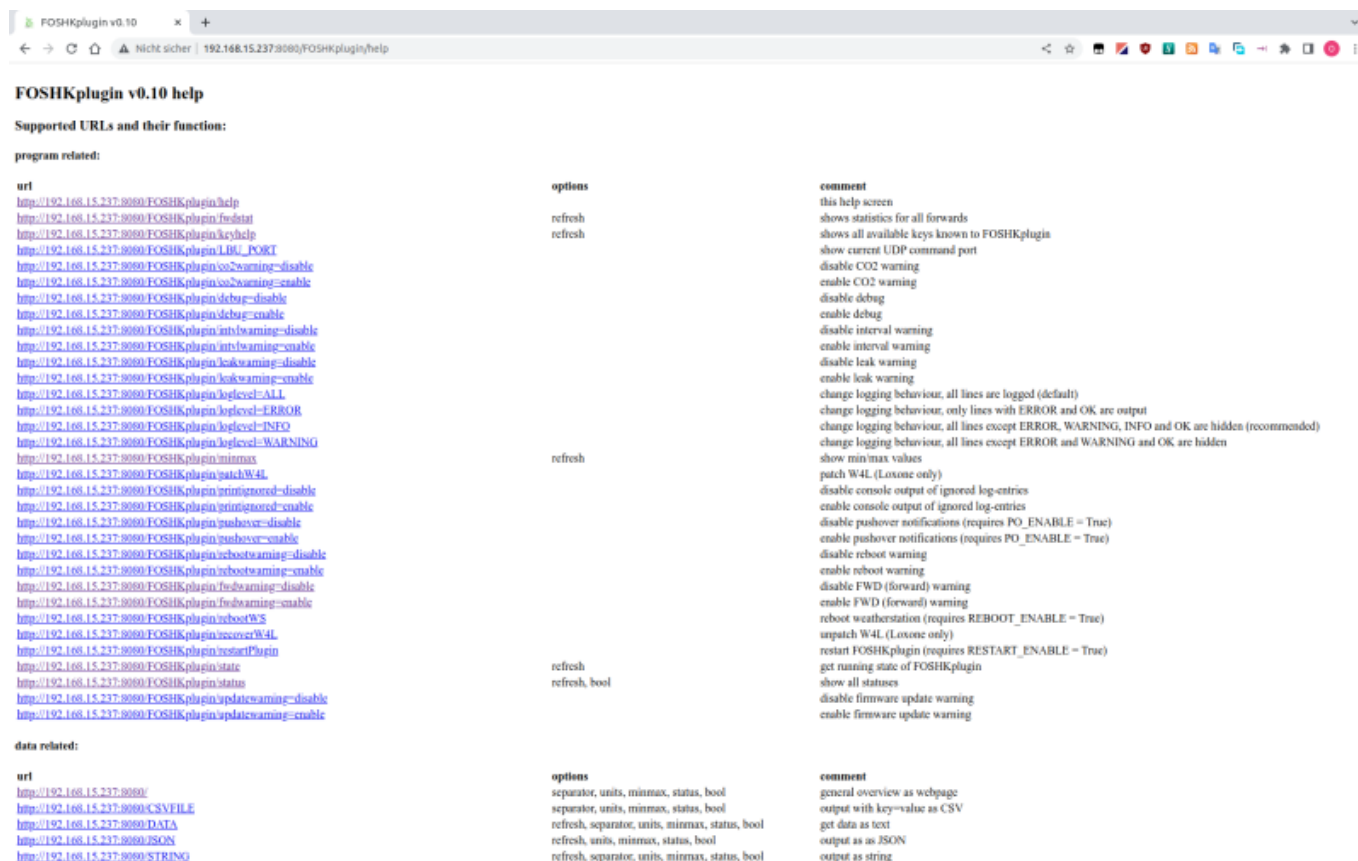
FOSHKplugin v0.10 ×

Nicht sicher | 192.168.15.237:8080/FOSHKplugin/help

FOSHKplugin v0.10 help

Supported URLs and their function:

program related:

| url | options | comment |
|---|---|---|
| http://192.168.15.237:8080/FOSHKplugin/help | | this help screen |
| http://192.168.15.237:8080/FOSHKplugin/fwdstat | refresh | shows statistics for all forwards |
| http://192.168.15.237:8080/FOSHKplugin/keyhelp | refresh | shows all available keys known to FOSHKplugin |
| http://192.168.15.237:8080/FOSHKplugin/LBU_PORT | | show current UDP command port |
| http://192.168.15.237:8080/FOSHKplugin/co2warning=disable | | disable CO2 warning |
| http://192.168.15.237:8080/FOSHKplugin/co2warning=enable | | enable CO2 warning |
| http://192.168.15.237:8080/FOSHKplugin/debug=disable | | disable debug |
| http://192.168.15.237:8080/FOSHKplugin/debug=enable | | enable debug |
| http://192.168.15.237:8080/FOSHKplugin/intvlwarning=disable | | disable interval warning |
| http://192.168.15.237:8080/FOSHKplugin/intvlwarning=enable | | enable interval warning |
| http://192.168.15.237:8080/FOSHKplugin/leakwarning=disable | | disable leak warning |
| http://192.168.15.237:8080/FOSHKplugin/leakwarning=enable | | enable leak warning |
| http://192.168.15.237:8080/FOSHKplugin/loglevel=ALL | | change logging behaviour, all lines are logged (default) |
| http://192.168.15.237:8080/FOSHKplugin/loglevel=ERROR | | change logging behaviour, only lines with ERROR and OK are output |
| http://192.168.15.237:8080/FOSHKplugin/loglevel=INFO | | change logging behaviour, all lines except ERROR, WARNING, INFO and OK are hidden (recommended) |
| http://192.168.15.237:8080/FOSHKplugin/loglevel=WARNING | | change logging behaviour, all lines except ERROR and WARNING and OK are hidden |
| http://192.168.15.237:8080/FOSHKplugin/minmax | refresh | show min/max values |
| http://192.168.15.237:8080/FOSHKplugin/patchW4L | | patch W4L (Loxone only) |
| http://192.168.15.237:8080/FOSHKplugin/printignored=disable | | disable console output of ignored log-entries |
| http://192.168.15.237:8080/FOSHKplugin/printignored=enable | | enable console output of ignored log-entries |
| http://192.168.15.237:8080/FOSHKplugin/pushover=disable | | disable pushover notifications (requires PO_ENABLE = True) |
| http://192.168.15.237:8080/FOSHKplugin/pushover=enable | | enable pushover notifications (requires PO_ENABLE = True) |
| http://192.168.15.237:8080/FOSHKplugin/rebootwarning=disable | | disable reboot warning |
| http://192.168.15.237:8080/FOSHKplugin/rebootwarning=enable | | enable reboot warning |
| http://192.168.15.237:8080/FOSHKplugin/fwdwarning=disable | | disable FWD (forward) warning |
| http://192.168.15.237:8080/FOSHKplugin/fwdwarning=enable | | enable FWD (forward) warning |
| http://192.168.15.237:8080/FOSHKplugin/rebootWS | | reboot weatherstation (requires REBOOT_ENABLE = True) |
| http://192.168.15.237:8080/FOSHKplugin/recoverW4L | | unpatch W4L (Loxone only) |
| http://192.168.15.237:8080/FOSHKplugin/restartPlugin | | restart FOSHKplugin (requires RESTART_ENABLE = True) |
| http://192.168.15.237:8080/FOSHKplugin/state | refresh | get running state of FOSHKplugin |
| http://192.168.15.237:8080/FOSHKplugin/status | refresh, bool | show all statuses |
| http://192.168.15.237:8080/FOSHKplugin/updatewarning=disable | | disable firmware update warning |
| http://192.168.15.237:8080/FOSHKplugin/updatewarning=enable | | enable firmware update warning |

data related:

| url | options | comment |
|---|---|---|
| http://192.168.15.237:8080/ | separator, units, minmax, status, bool | general overview as webpage |
| http://192.168.15.237:8080/CSVFILE | separator, units, minmax, status, bool | output with key=value as CSV |
| http://192.168.15.237:8080/DATA | refresh, separator, units, minmax, status, bool | get data as text |
| http://192.168.15.237:8080/JSON | refresh, units, minmax, status, bool | output as as JSON |
| http://192.168.15.237:8080/STRING | refresh, separator, units, minmax, status, bool | output as string |